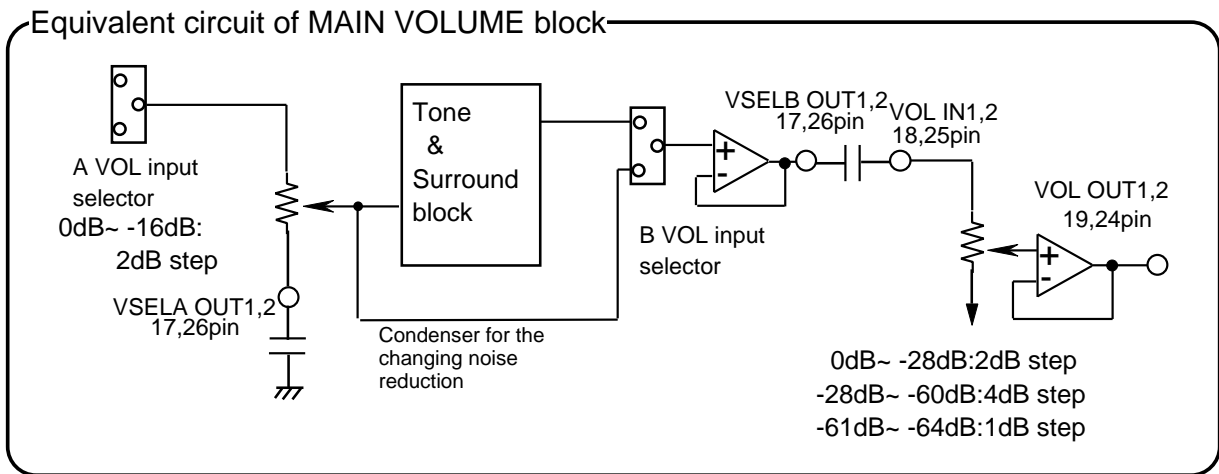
Equivalent circuit of MAIN VOLUME block

A VOL input selector

0dB~ -16dB: 2dB step

VSELA OUT1,2 17,26pin

Tone & Surround block

Condenser for the changing noise reduction

B VOL input selector

VSELB OUT1,2 17,26pin

VOL IN1,2 18,25pin

VOL OUT1,2 19,24pin

+
-

+
-

0dB~ -28dB:2dB step
-28dB~ -60dB:4dB step
-61dB~ -64dB:1dB step